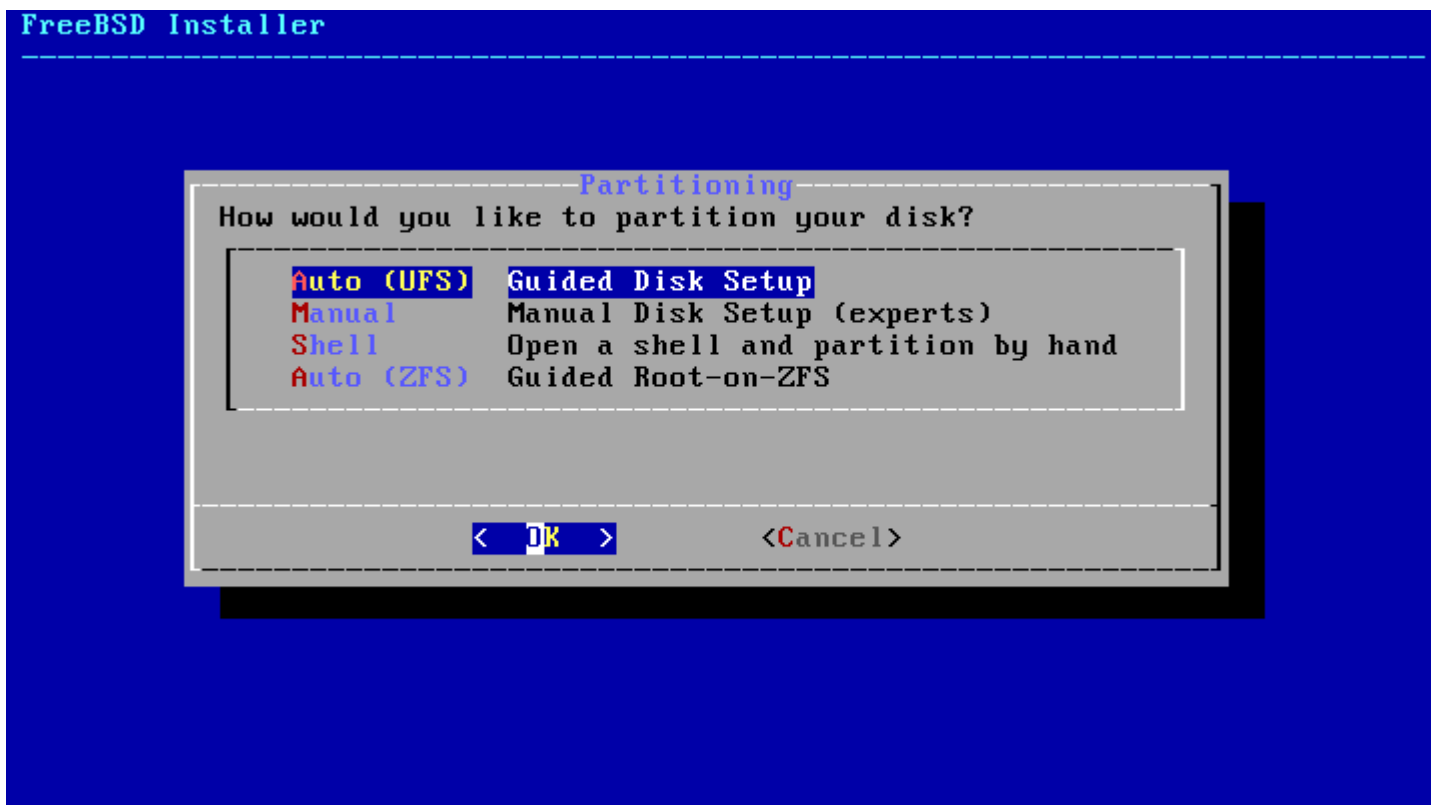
FreeBSD Installer

Partitioning

How would you like to partition your disk?

Auto (UFS) Guided Disk Setup
Manual Manual Disk Setup (experts)
Shell Open a shell and partition by hand
Auto (ZFS) Guided Root-on-ZFS

< OK > <Cancel>